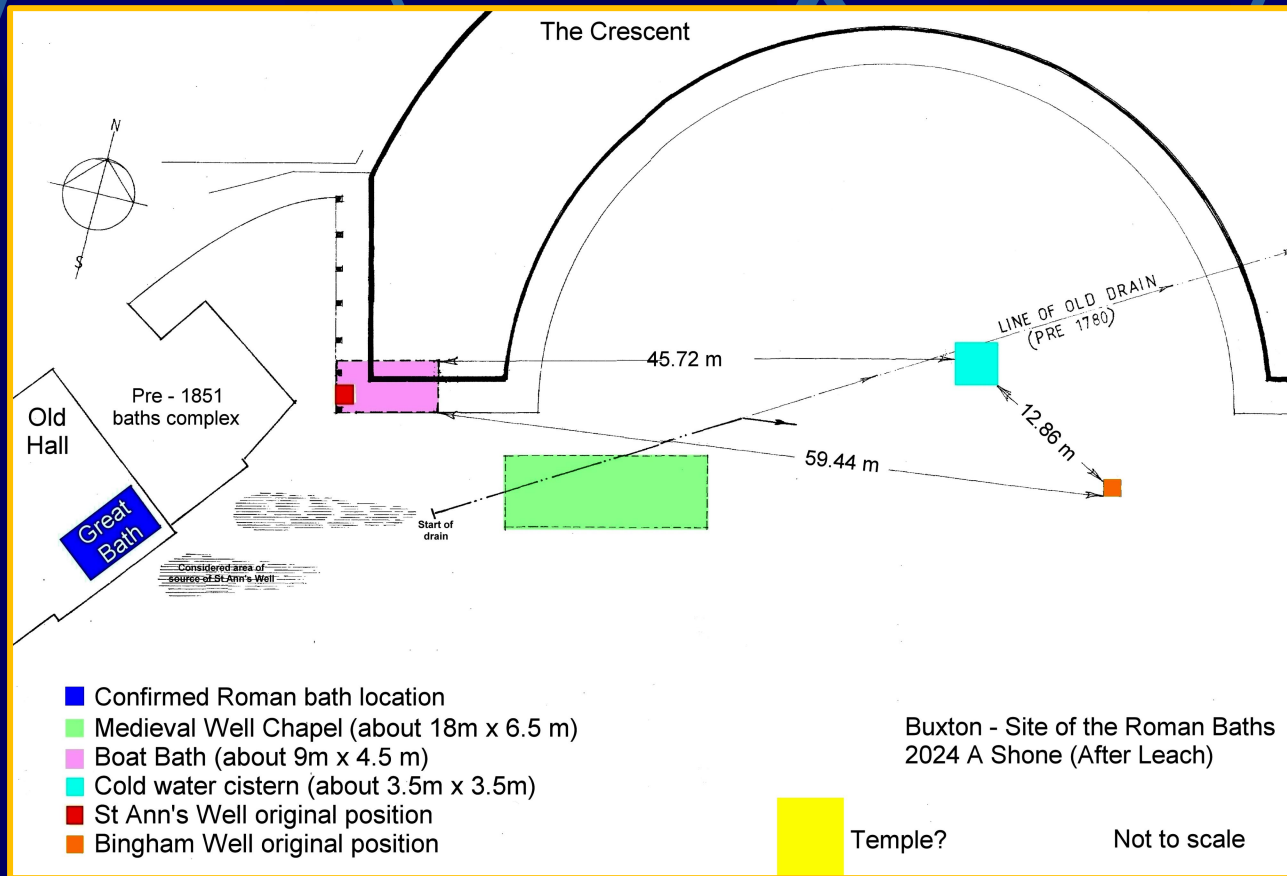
The Crescent

N

S

LINE OF OLD DRAIN (PRE 1780)

45.72 m

12.86 m

59.44 m

Old Hall

Pre - 1851 baths complex

Great Bath

Start of drain

Considered area of source of St Ann's Well

Confirmed Roman bath location
Medieval Well Chapel (about 18m x 6.5 m)
Boat Bath (about 9m x 4.5 m)
Cold water cistern (about 3.5m x 3.5m)
St Ann's Well original position
Bingham Well original position

Buxton - Site of the Roman Baths
2024 A Shone (After Leach)

Temple?

Not to scale